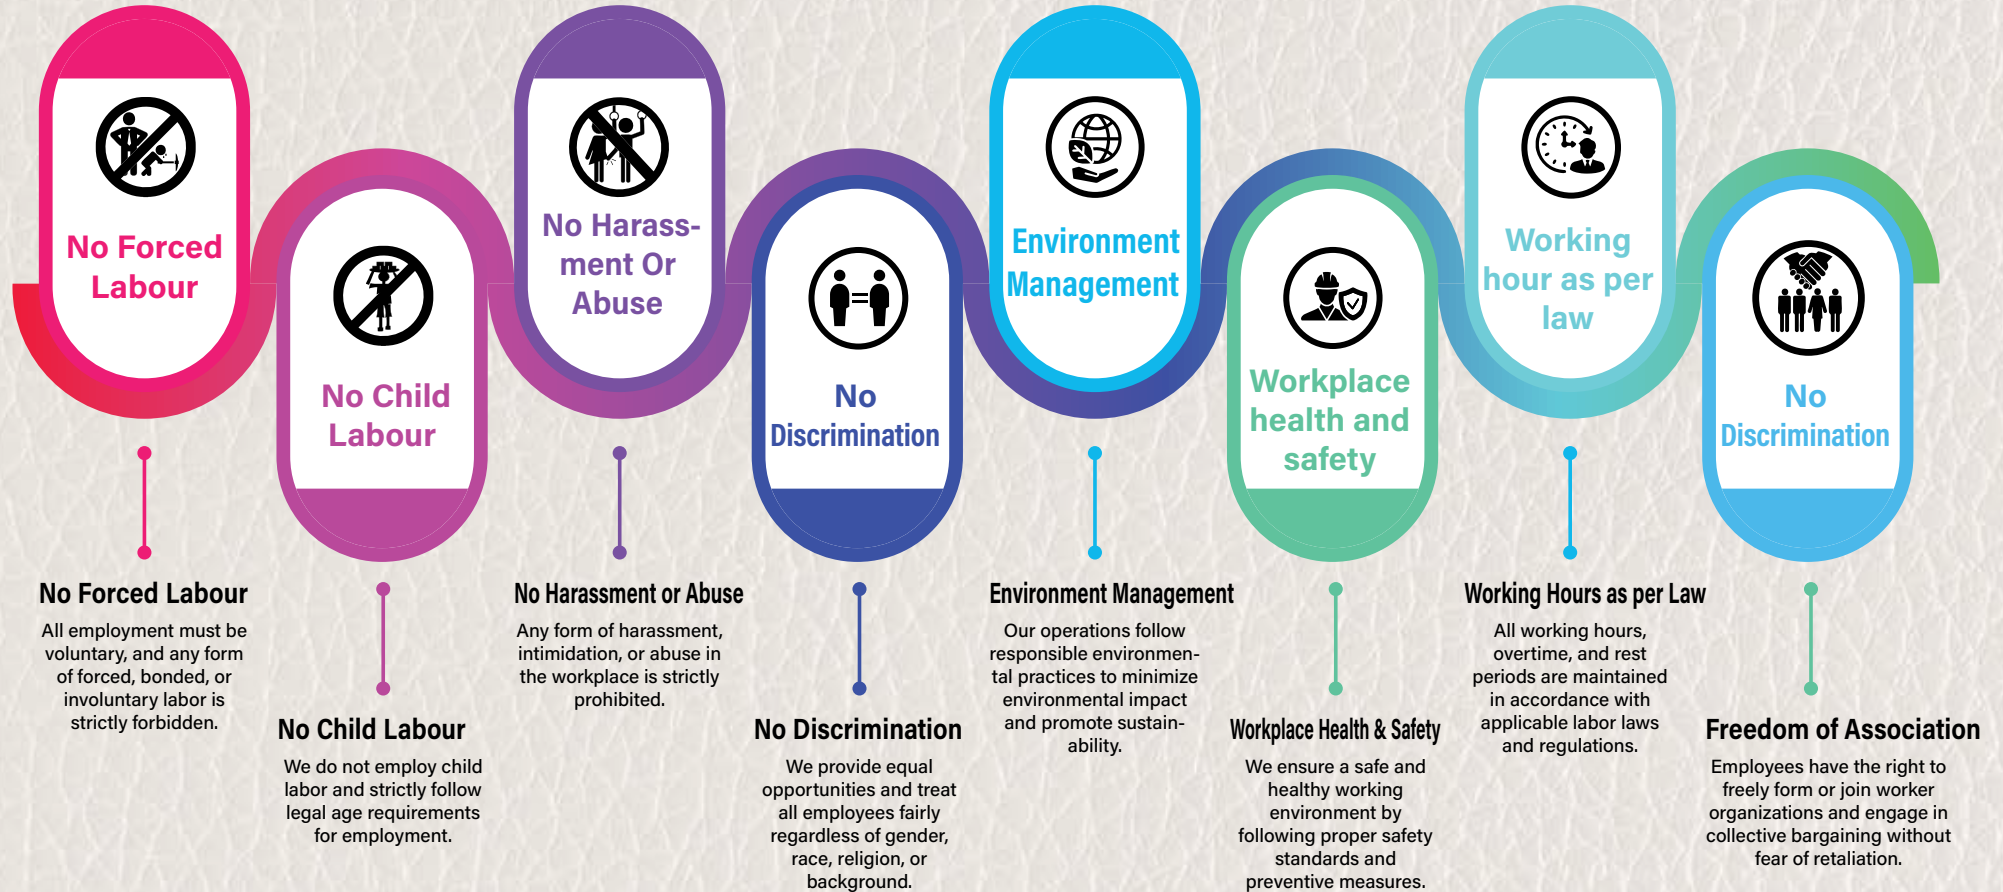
No Forced Labour

No Child Labour

No Harassment Or Abuse

No Discrimination

Environment Management

Workplace health and safety

Working hour as per law

No Discrimination

No Forced Labour
All employment must be voluntary, and any form of forced, bonded, or involuntary labor is strictly forbidden.

No Child Labour
We do not employ child labor and strictly follow legal age requirements for employment.

No Harassment or Abuse
Any form of harassment, intimidation, or abuse in the workplace is strictly prohibited.

No Discrimination
We provide equal opportunities and treat all employees fairly regardless of gender, race, religion, or background.

Environment Management
Our operations follow responsible environmental practices to minimize environmental impact and promote sustainability.

Workplace Health & Safety
We ensure a safe and healthy working environment by following proper safety standards and preventive measures.

Working Hours as per Law
All working hours, overtime, and rest periods are maintained in accordance with applicable labor laws and regulations.

Freedom of Association
Employees have the right to freely form or join worker organizations and engage in collective bargaining without fear of retaliation.